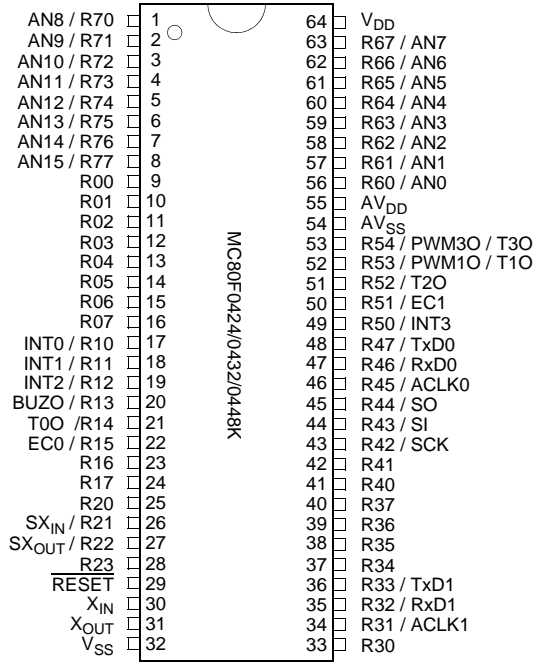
AN8 / R70 1
AN9 / R71 2
AN10 / R72 3
AN11 / R73 4
AN12 / R74 5
AN13 / R75 6
AN14 / R76 7
AN15 / R77 8
R00 9
R01 10
R02 11
R03 12
R04 13
R05 14
R06 15
R07 16
INT0 / R10 17
INT1 / R11 18
INT2 / R12 19
BUZO / R13 20
T0O /R14 21
EC0 / R15 22
R16 23
R17 24
R20 25
$SX_{IN}$ / R21 26
$SX_{OUT}$ / R22 27
R23 28
$\overline{RESET}$ 29
$X_{IN}$ 30
$X_{OUT}$ 31
$V_{SS}$ 32

MC80F0424/0432/0448K

64 $V_{DD}$
63 R67 / AN7
62 R66 / AN6
61 R65 / AN5
60 R64 / AN4
59 R63 / AN3
58 R62 / AN2
57 R61 / AN1
56 R60 / AN0
55 $AV_{DD}$
54 $AV_{SS}$
53 R54 / PWM3O / T3O
52 R53 / PWM1O / T1O
51 R52 / T2O
50 R51 / EC1
49 R50 / INT3
48 R47 / TxD0
47 R46 / RxD0
46 R45 / ACLK0
45 R44 / SO
44 R43 / SI
43 R42 / SCK
42 R41
41 R40
40 R37
39 R36
38 R35
37 R34
36 R33 / TxD1
35 R32 / RxD1
34 R31 / ACLK1
33 R30